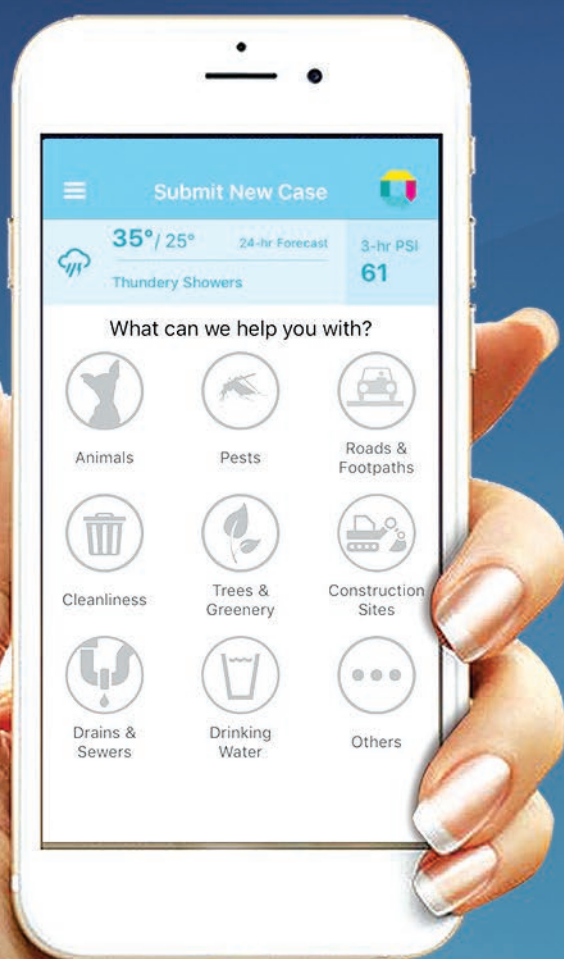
Submit New Case

35°/ 25° 24-hr Forecast
Thundery Showers

3-hr PSI
61

What can we help you with?

Animals
Pests
Roads & Footpaths
Cleanliness
Trees & Greenery
Construction Sites
Drains & Sewers
Drinking Water
Others